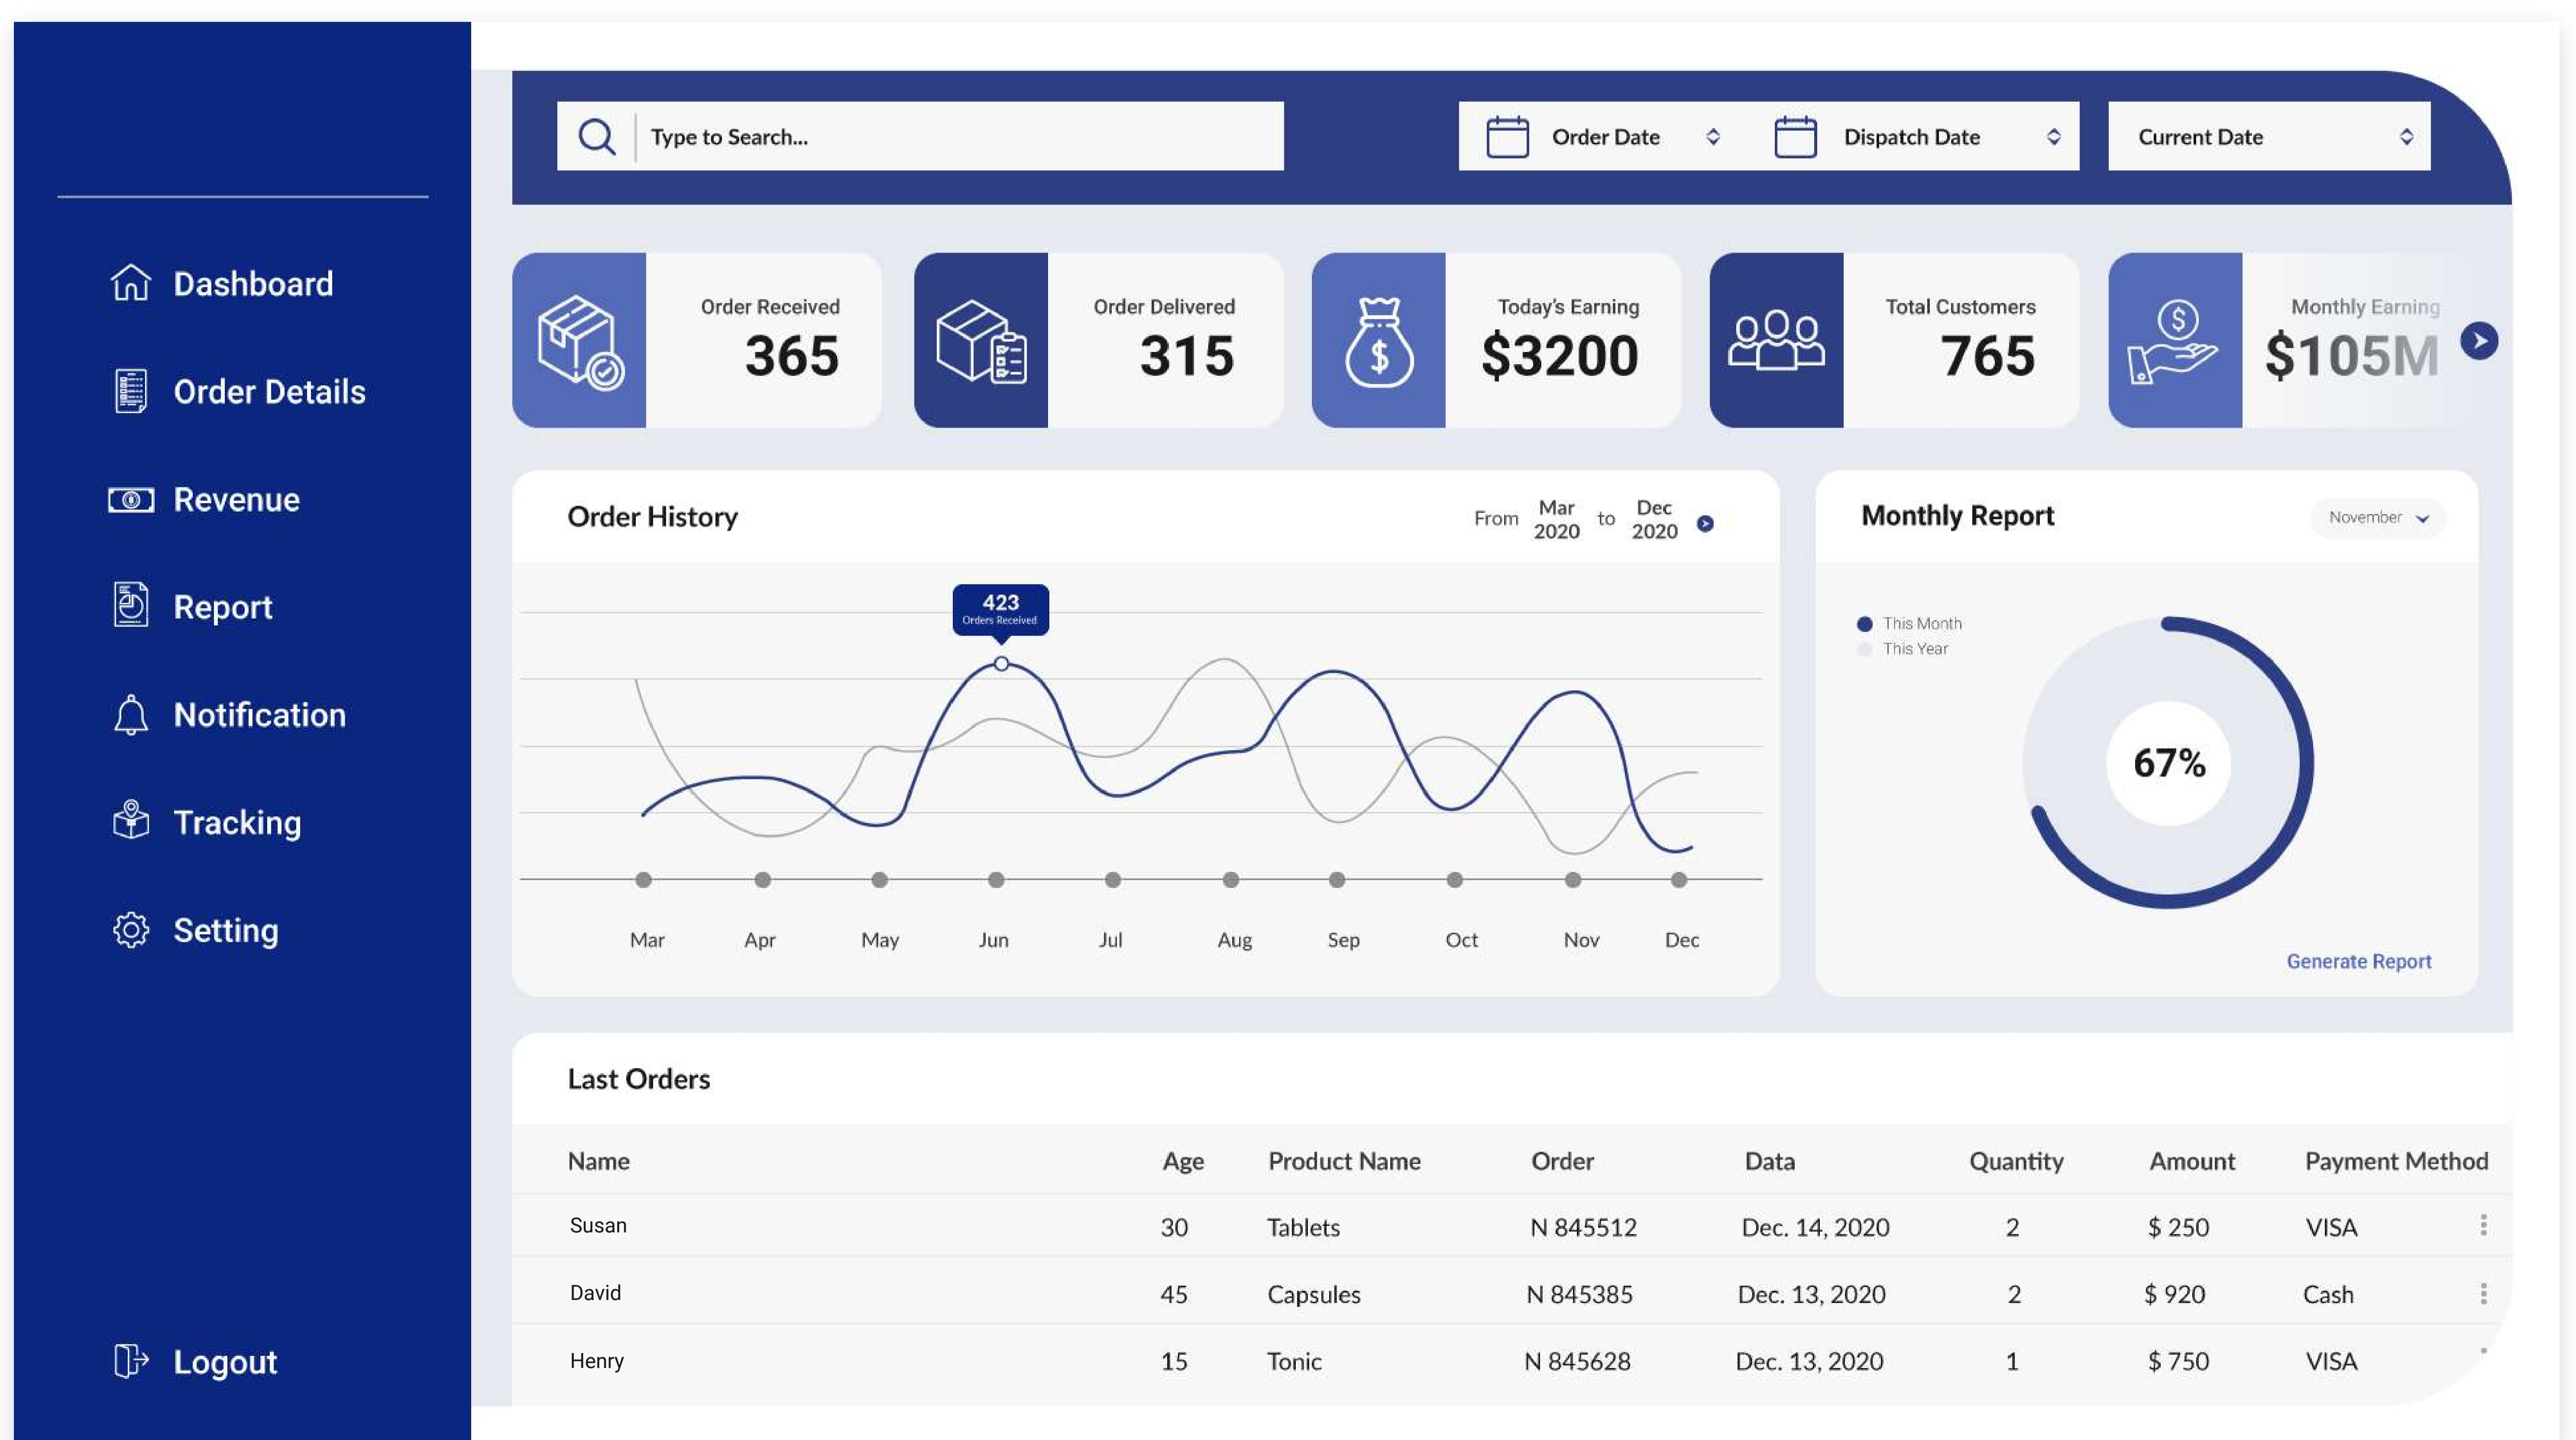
Dashboard

Order Details

Revenue

Report

Notification

Tracking

Setting

Logout

Type to Search...

Order Date

Dispatch Date

Current Date

Order Received
365

Order Delivered
315

Today's Earning
$3200

Total Customers
765

Monthly Earning
$105M

Order History

From Mar 2020 to Dec 2020

423
Orders Received

Mar Apr May Jun Jul Aug Sep Oct Nov Dec

Monthly Report

November

This Month
This Year

67%

Generate Report

Last Orders

| Name | Age | Product Name | Order | Data | Quantity | Amount | Payment Method |
|---|---|---|---|---|---|---|---|
| Susan | 30 | Tablets | N 845512 | Dec. 14, 2020 | 2 | $ 250 | VISA |
| David | 45 | Capsules | N 845385 | Dec. 13, 2020 | 2 | $ 920 | Cash |
| Henry | 15 | Tonic | N 845628 | Dec. 13, 2020 | 1 | $ 750 | VISA |